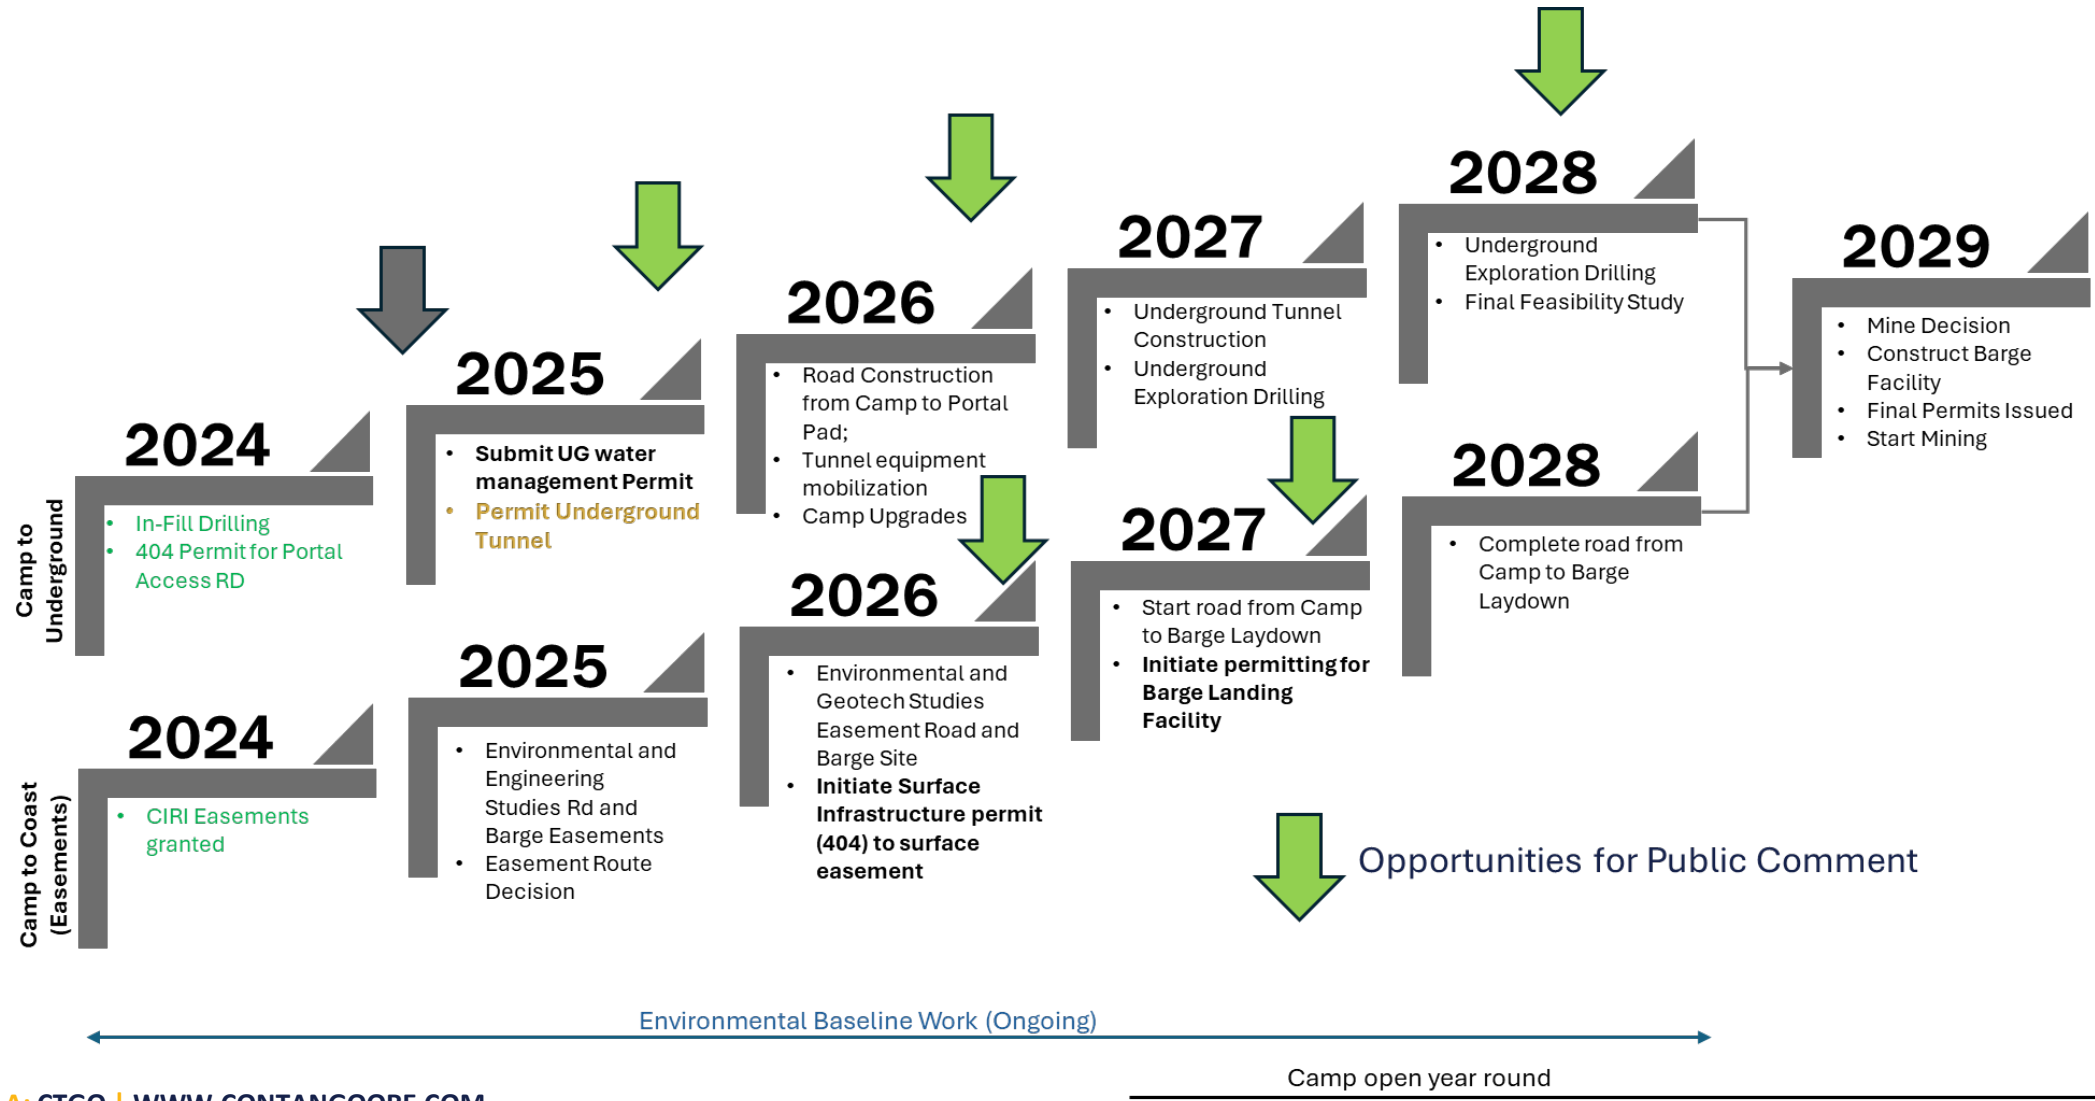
Camp to Underground

2024

- In-Fill Drilling
- 404 Permit for Portal Access RD

2025

- Submit UG water management Permit
- Permit Underground Tunnel

2026

- Road Construction from Camp to Portal Pad;
- Tunnel equipment mobilization
- Camp Upgrades

2027

- Underground Tunnel Construction
- Underground Exploration Drilling

2028

- Underground Exploration Drilling
- Final Feasibility Study

2029

- Mine Decision
- Construct Barge Facility
- Final Permits Issued
- Start Mining

Camp to Coast (Easements)

2024

- CIRI Easements granted

2025

- Environmental and Engineering Studies Rd and Barge Easements
- Easement Route Decision

2026

- Environmental and Geotech Studies Easement Road and Barge Site
- Initiate Surface Infrastructure permit (404) to surface easement

2027

- Start road from Camp to Barge Laydown
- Initiate permitting for Barge Landing Facility

2028

- Complete road from Camp to Barge Laydown

Opportunities for Public Comment

Environmental Baseline Work (Ongoing)

Camp open year round

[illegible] CTGO | WWW.CONTANGOORE.COM